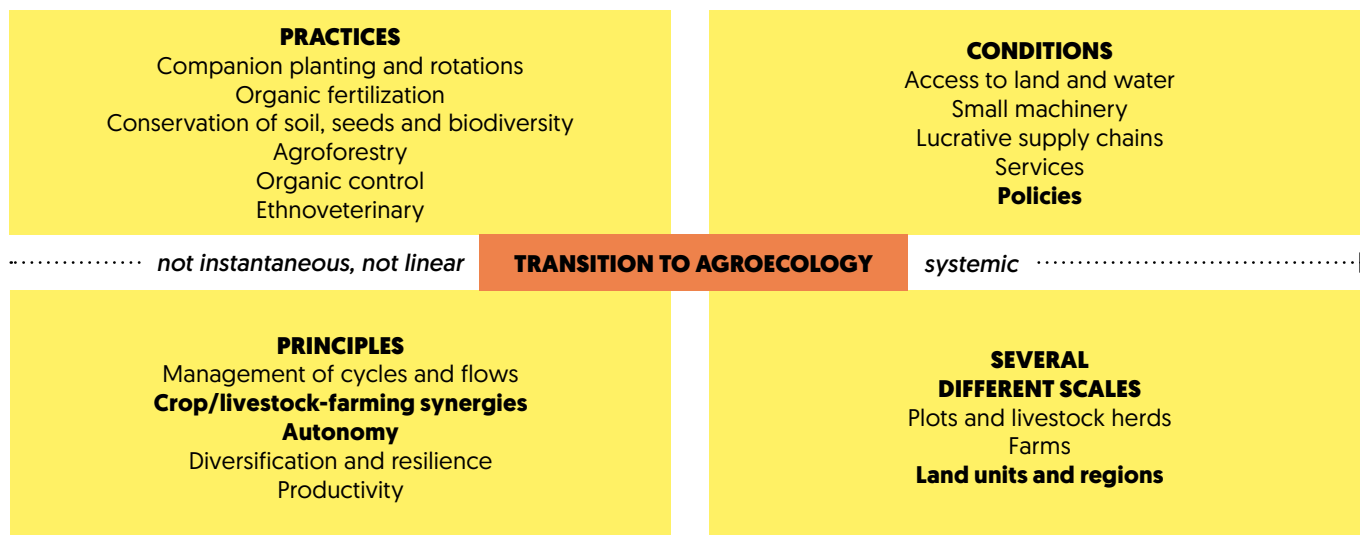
PRACTICES
Companion planting and rotations
Organic fertilization
Conservation of soil, seeds and biodiversity
Agroforestry
Organic control
Ethnoveterinary

CONDITIONS
Access to land and water
Small machinery
Lucrative supply chains
Services
Policies

not instantaneous, not linear

TRANSITION TO AGROECOLOGY

systemic

PRINCIPLES
Management of cycles and flows
Crop/livestock-farming synergies
Autonomy
Diversification and resilience
Productivity

SEVERAL DIFFERENT SCALES
Plots and livestock herds
Farms
Land units and regions